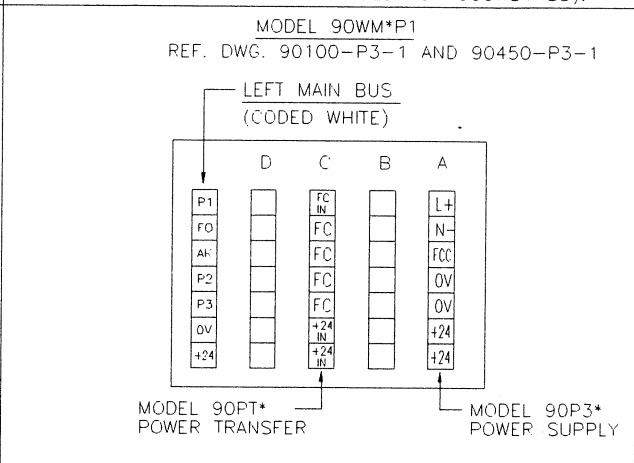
MODEL 90WM*P1
REF. DWG. 90100-P3-1 AND 90450-P3-1

LEFT MAIN BUS
(CODED WHITE)

D C B A

P1
FO
AR
P2
P3
0V
+24

FC IN
FC
FC
FC
FC
+24 IN
+24 IN

L+
N-
FCC
0V
0V
+24
+24

MODEL 90PT*
POWER TRANSFER

MODEL 90P3*
POWER SUPPLY